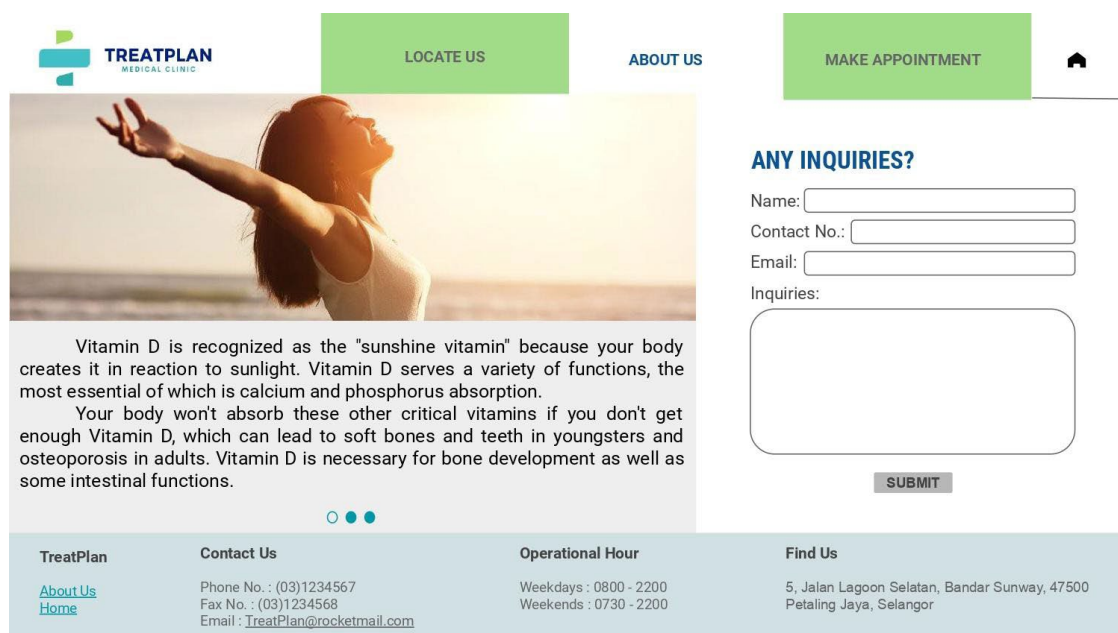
TREATPLAN
MEDICAL CLINIC

LOCATE US

ABOUT US

MAKE APPOINTMENT

ANY INQUIRIES?

Name:

Contact No.:

Email:

Inquiries:

SUBMIT

Vitamin D is recognized as the "sunshine vitamin" because your body creates it in reaction to sunlight. Vitamin D serves a variety of functions, the most essential of which is calcium and phosphorus absorption.

Your body won't absorb these other critical vitamins if you don't get enough Vitamin D, which can lead to soft bones and teeth in youngsters and osteoporosis in adults. Vitamin D is necessary for bone development as well as some intestinal functions.

TreatPlan

About Us
Home

Contact Us

Phone No. : (03)1234567
Fax No. : (03)1234568
Email : TreatPlan@rocketmail.com

Operational Hour

Weekdays : 0800 - 2200
Weekends : 0730 - 2200

Find Us

5, Jalan Lagoon Selatan, Bandar Sunway, 47500 Petaling Jaya, Selangor